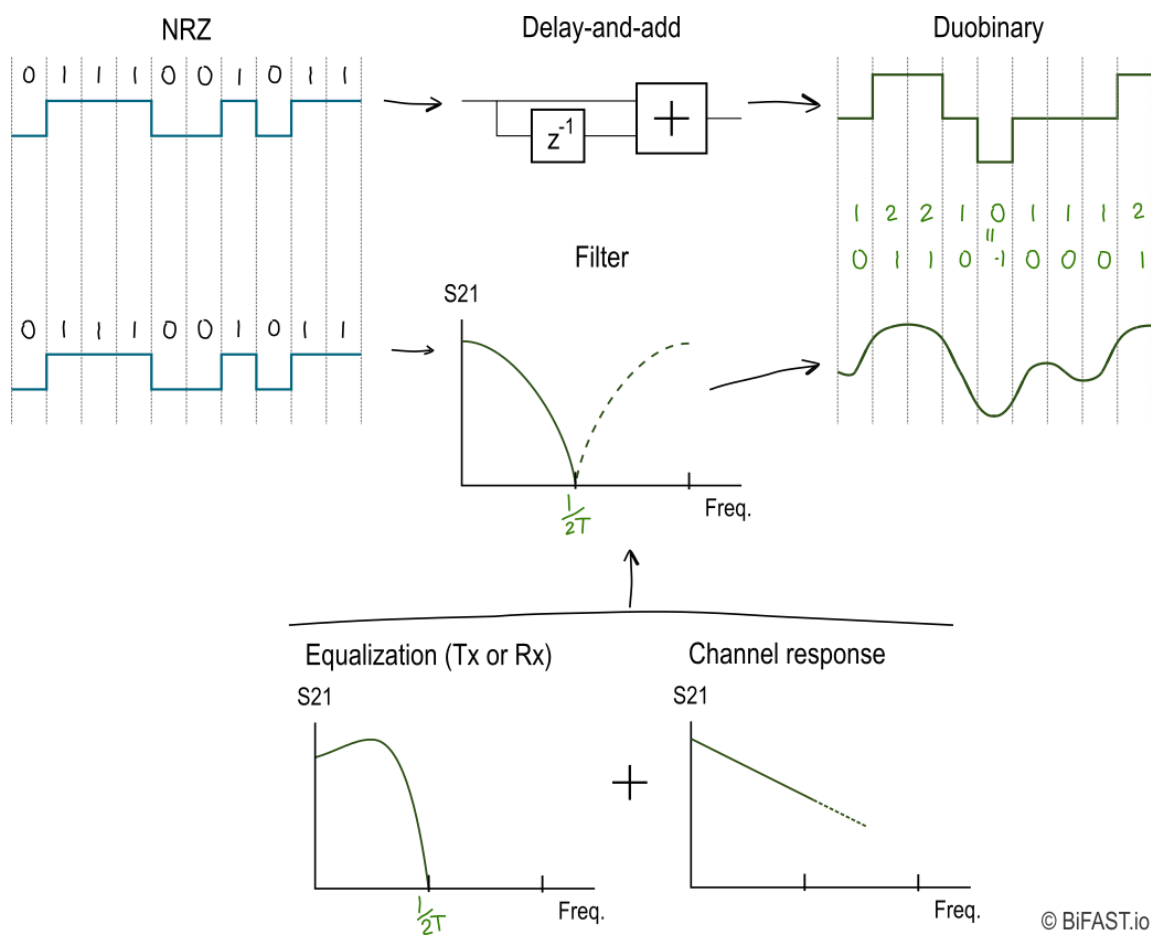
NRZ

0 1 1 1 0 0 1 0 1 1

Delay-and-add

$z^{-1}$

+

Duobinary

1 2 2 1 0 1 1 1 2

0 1 1 0 -1 0 0 0 1

Filter

S21

0 1 1 1 0 0 1 0 1 1

$\frac{1}{2T}$

Freq.

Equalization (Tx or Rx)

S21

$\frac{1}{2T}$

Freq.

+

Channel response

S21

Freq.

© BiFAST.io